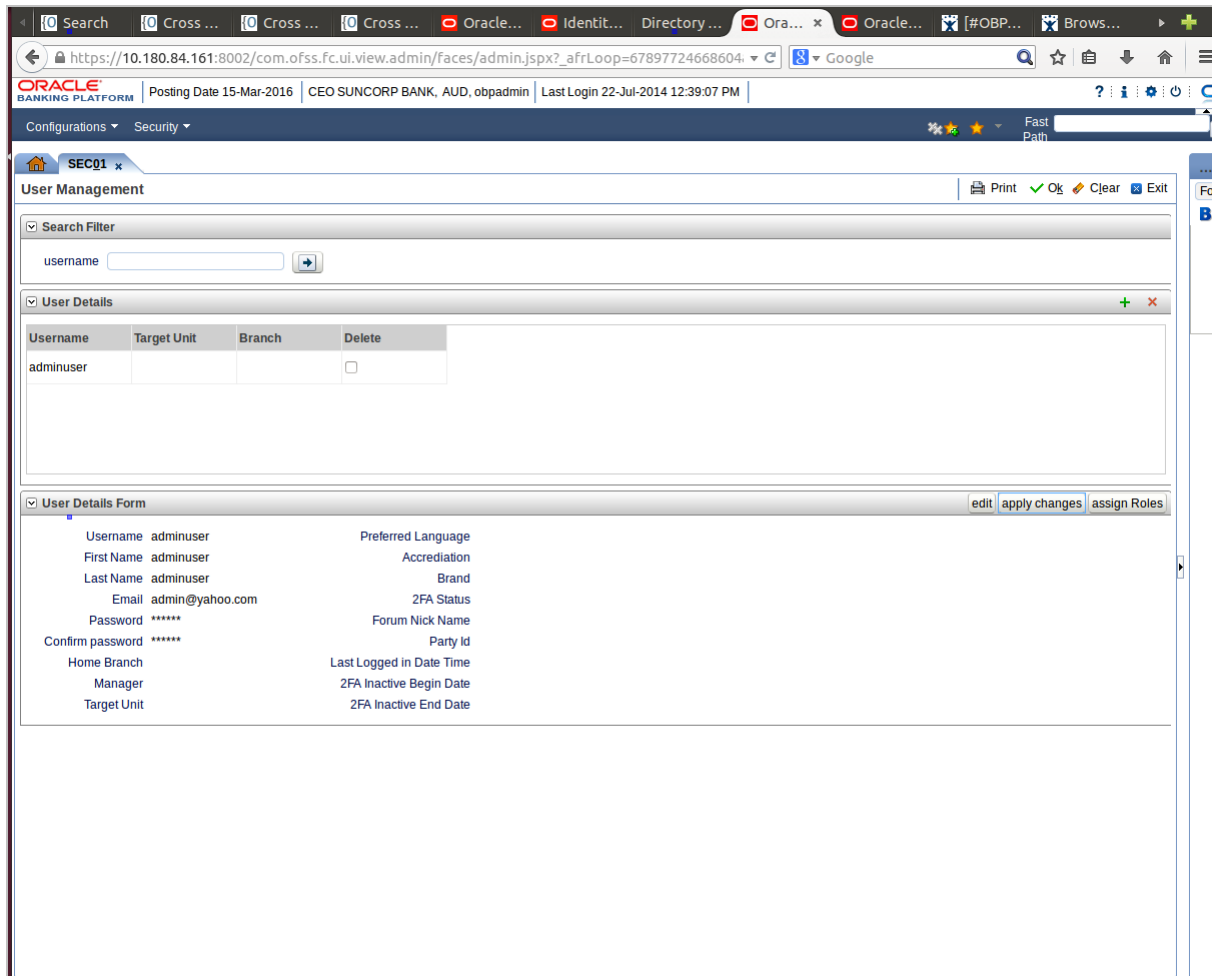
{O Search | {O Cross ... | {O Cross ... | {O Cross ... | Oracle... | Identit... | Directory ... | Ora... × | Oracle... | [#OBP... | Brows...

https://10.180.84.161:8002/com.ofss.fc.ui.view.admin/faces/admin.jspx?_afrLoop=67897724668604 Google

ORACLE BANKING PLATFORM | Posting Date 15-Mar-2016 | CEO SUNCORP BANK, AUD, obpadmin | Last Login 22-Jul-2014 12:39:07 PM

Configurations ▾ Security ▾

Fast Path

SEC01 ×

User Management

Print Ok Clear Exit

Search Filter

username

User Details

| Username | Target Unit | Branch | Delete |
|---|---|---|---|
| adminuser | | | |

User Details Form

edit apply changes assign Roles

Username adminuser
First Name adminuser
Last Name adminuser
Email admin@yahoo.com
Password ******
Confirm password ******
Home Branch
Manager
Target Unit

Preferred Language
Accrediation
Brand
2FA Status
Forum Nick Name
Party Id
Last Logged in Date Time
2FA Inactive Begin Date
2FA Inactive End Date